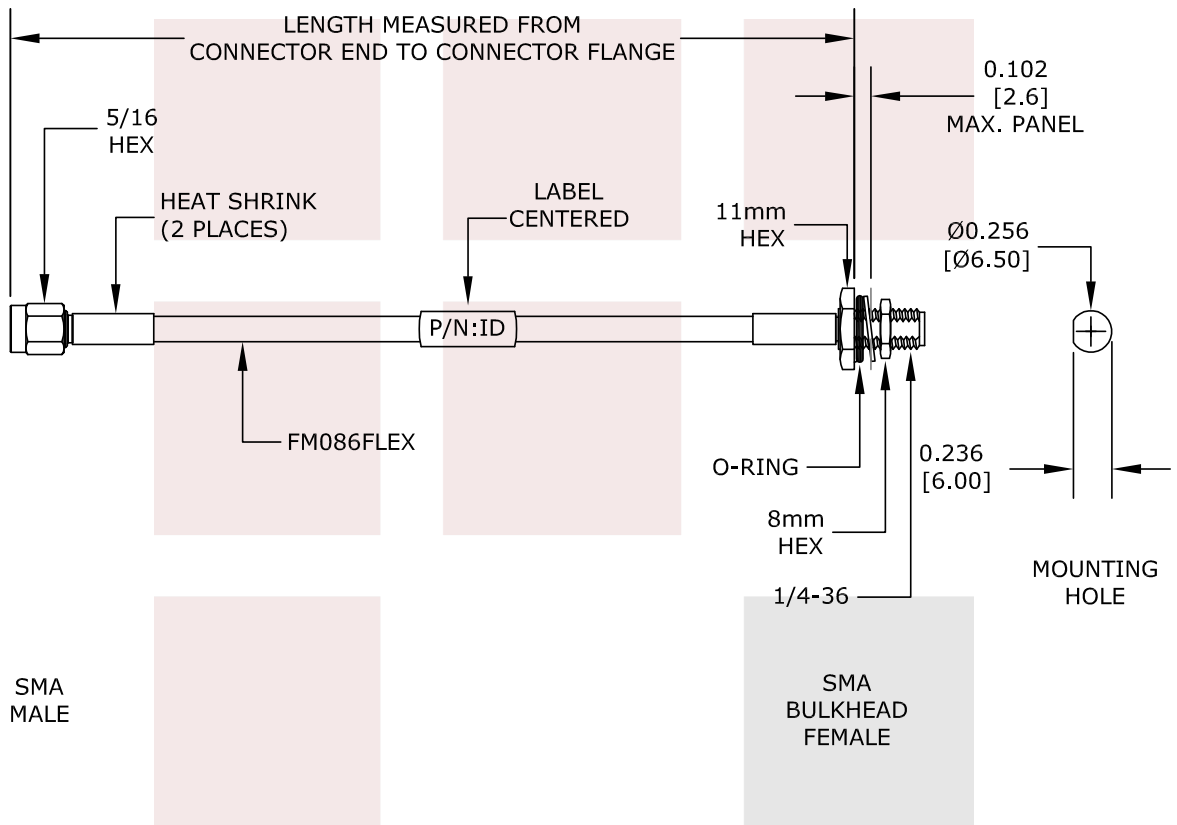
LENGTH MEASURED FROM CONNECTOR END TO CONNECTOR FLANGE

0.102
[2.6]
MAX. PANEL

5/16
HEX

HEAT SHRINK
(2 PLACES)

LABEL
CENTERED

11mm
HEX

Ø0.256
[Ø6.50]

P/N:ID

FM086FLEX

O-RING

0.236
[6.00]

8mm
HEX

MOUNTING
HOLE

1/4-36

SMA
MALE

SMA
BULKHEAD
FEMALE